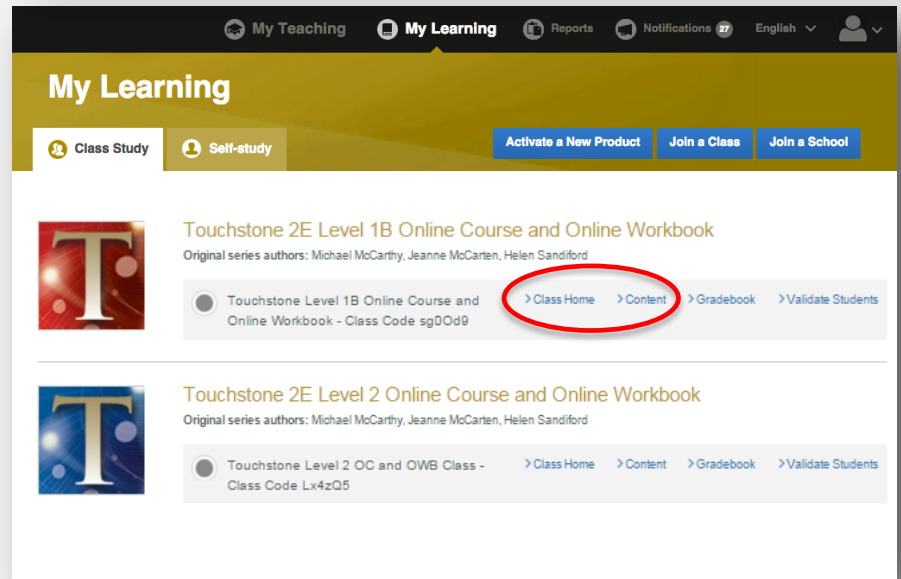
My Teaching My Learning Reports Notifications 27 English

My Learning

Class Study Self-study

Activate a New Product Join a Class Join a School

T

Touchstone 2E Level 1B Online Course and Online Workbook

Original series authors: Michael McCarthy, Jeanne McCarten, Helen Sandiford

Touchstone Level 1B Online Course and Online Workbook - Class Code sg0Od9

> Class Home > Content > Gradebook > Validate Students

T

Touchstone 2E Level 2 Online Course and Online Workbook

Original series authors: Michael McCarthy, Jeanne McCarten, Helen Sandiford

Touchstone Level 2 OC and OWB Class - Class Code Lx4zQ5

> Class Home > Content > Gradebook > Validate Students